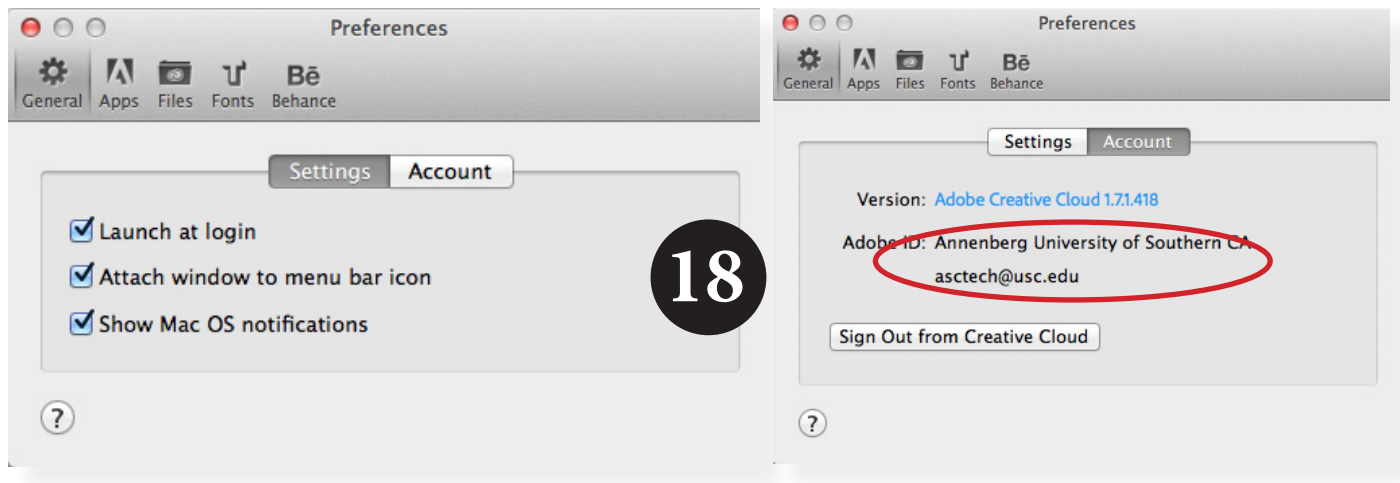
Preferences

General Apps Files Fonts Behance

Settings Account

☑ Launch at login

☑ Attach window to menu bar icon

☑ Show Mac OS notifications

?

18

Preferences

General Apps Files Fonts Behance

Settings Account

Version: Adobe Creative Cloud 1.7.1.418

Adobe ID: Annenberg University of Southern CA
asctech@usc.edu

Sign Out from Creative Cloud

?